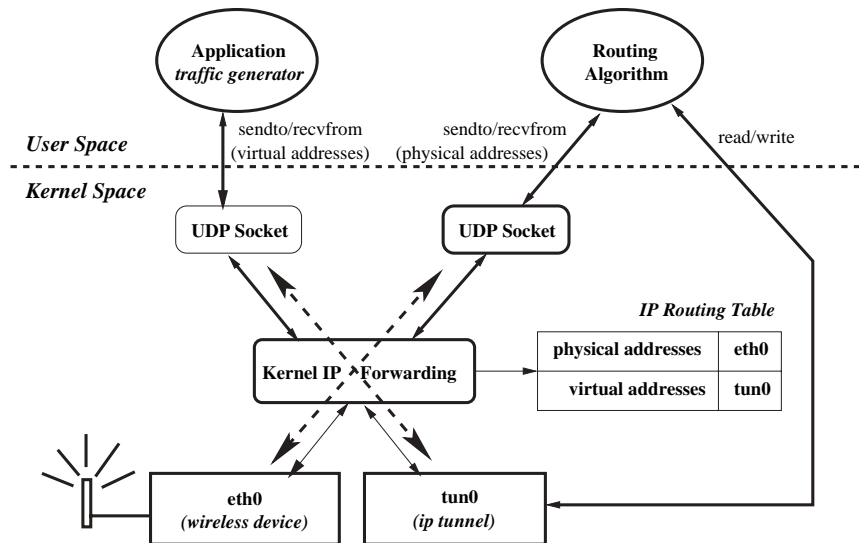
Application
*traffic generator*

Routing Algorithm

sendto/recvfrom
(virtual addresses)

sendto/recvfrom
(physical addresses)

read/write

*User Space*

*Kernel Space*

UDP Socket

UDP Socket

*IP Routing Table*

| physical addresses | eth0 |
|---|---|
| virtual addresses | tun0 |

Kernel IP Forwarding

eth0
*(wireless device)*

tun0
*(ip tunnel)*